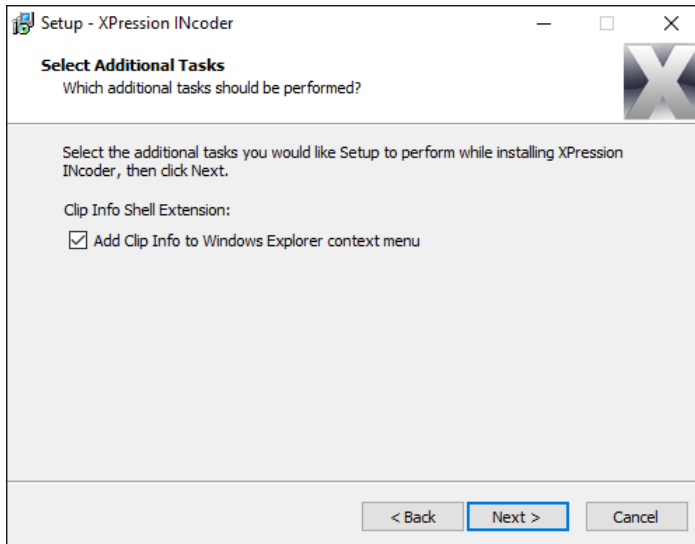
Setup - XPression INcoder

Select Additional Tasks
Which additional tasks should be performed?

Select the additional tasks you would like Setup to perform while installing XPression INcoder, then click Next.

Clip Info Shell Extension:

Add Clip Info to Windows Explorer context menu

< Back
Next >
Cancel